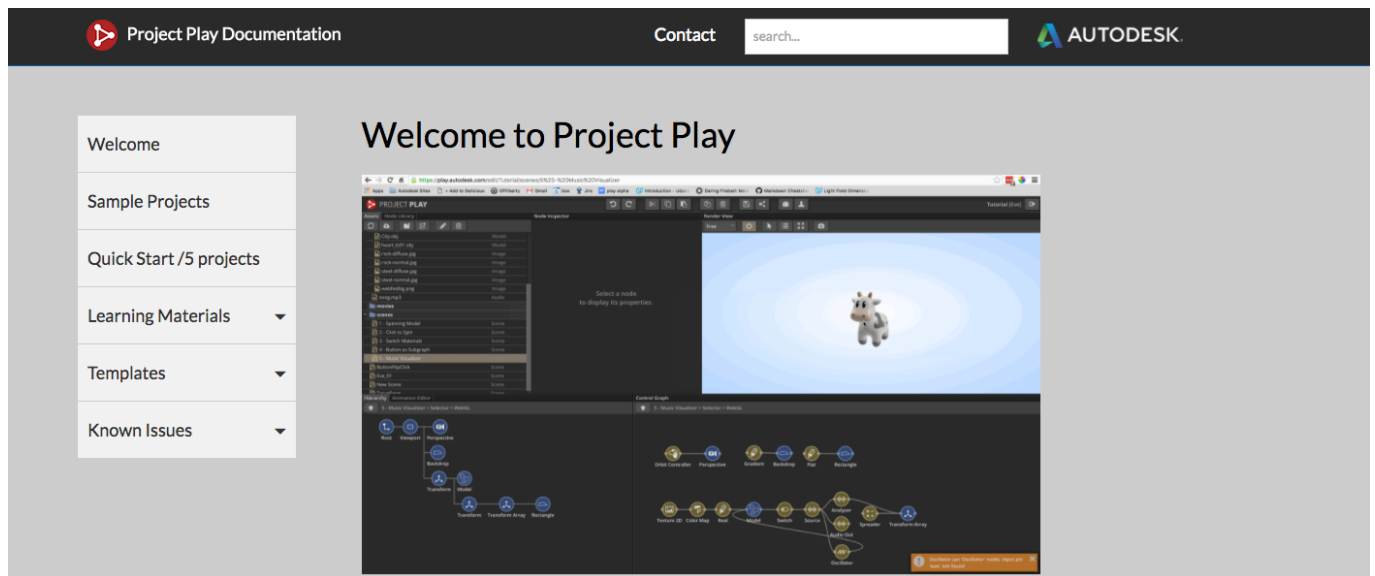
Project Play Documentation

Contact

search...

AUTODESK.

Welcome

Sample Projects

Quick Start /5 projects

Learning Materials

Templates

Known Issues

Welcome to Project Play

PROJECT PLAY

Assets Node Library

City.obj
heart_b01.obj
rock-diffuse.jpg
rock-normal.jpg
steel-diffuse.jpg
steel-normal.jpg
webfindig.png
song.mp3
movies
scenes
1 - Spinning Model
2 - Click to Spin
3 - Switch Materials
4 - Button as Subgraph
5 - Music Visualizer
ButtonPlayClick
line_01
New Scene

Node Inspector

Select a node to display its properties.

Render View

Tutorial [live]

Hierarchy Animation Editor

Root Viewport Perspective Backdrop Transform Model Transform Transform Array Rectangle

Control Graph

Orbit Controller Perspective Gradient Backdrop Flat Rectangle

Texture 2D Color Map Real Model Switch Source Analyzer Audio Out Oscillator Spreader Transform Array